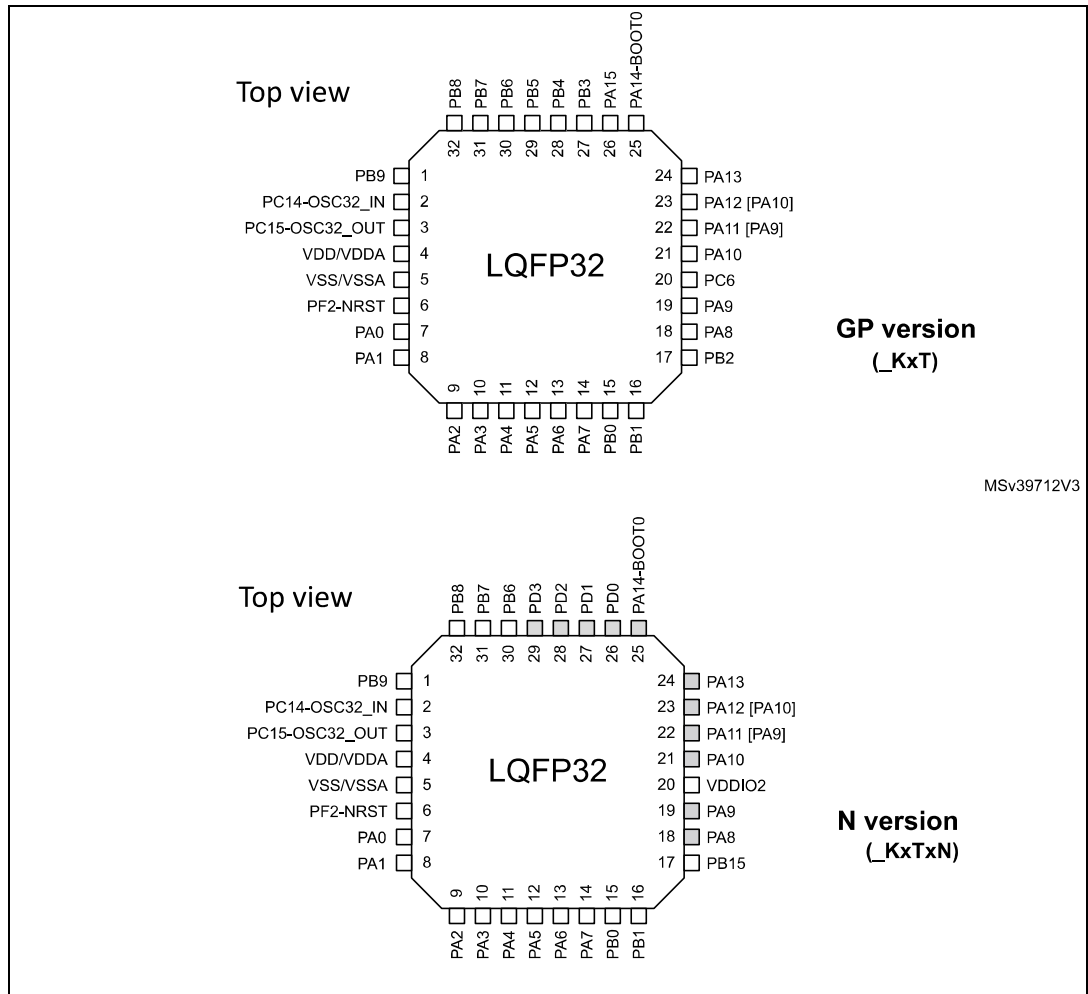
Top view

PB8 PB7 PB6 PB5 PB4 PB3 PA15 PA14-BOOT0
32 31 30 29 28 27 26 25

PB9 1
PC14-OSC32_IN 2
PC15-OSC32_OUT 3
VDD/VDDA 4
VSS/VSSA 5
PF2-NRST 6
PA0 7
PA1 8

LQFP32

24 PA13
23 PA12 [PA10]
22 PA11 [PA9]
21 PA10
20 PC6
19 PA9
18 PA8
17 PB2

9 10 11 12 13 14 15 16
PA2 PA3 PA4 PA5 PA6 PA7 PB0 PB1

GP version
(_KxT)

MSv39712V3

Top view

PB8 PB7 PB6 PD3 PD2 PD1 PD0 PA14-BOOT0
32 31 30 29 28 27 26 25

PB9 1
PC14-OSC32_IN 2
PC15-OSC32_OUT 3
VDD/VDDA 4
VSS/VSSA 5
PF2-NRST 6
PA0 7
PA1 8

LQFP32

24 PA13
23 PA12 [PA10]
22 PA11 [PA9]
21 PA10
20 VDDIO2
19 PA9
18 PA8
17 PB15

9 10 11 12 13 14 15 16
PA2 PA3 PA4 PA5 PA6 PA7 PB0 PB1

N version
(_KxTxN)